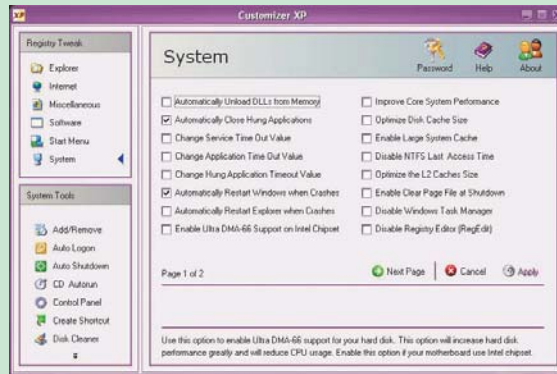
Customizer XP

Registry Tweak

Explorer

Internet

Miscellaneous

Software

Start Menu

System

System Tools

Add/Remove

Auto Logon

Auto Shutdown

CD Autorun

Control Panel

Create Shortcut

Disk Cleaner

System

Password

Help

About

Automatically Unload DLLs from Memory

Automatically Close Hung Applications

Change Service Time Out Value

Change Application Time Out Value

Change Hung Application Timeout Value

Automatically Restart Windows when Crashes

Automatically Restart Explorer when Crashes

Enable Ultra DMA-66 Support on Intel Chipset

Improve Core System Performance

Optimize Disk Cache Size

Enable Large System Cache

Disable NTFS Last Access Time

Optimize the L2 Caches Size

Enable Clear Page File at Shutdown

Disable Windows Task Manager

Disable Registry Editor (RegEdit)

Page 1 of 2

Next Page

Cancel

Apply

Use this option to enable Ultra DMA-66 support for your hard disk. This option will increase hard disk performance greatly and will reduce CPU usage. Enable this option if your motherboard use Intel chipset.